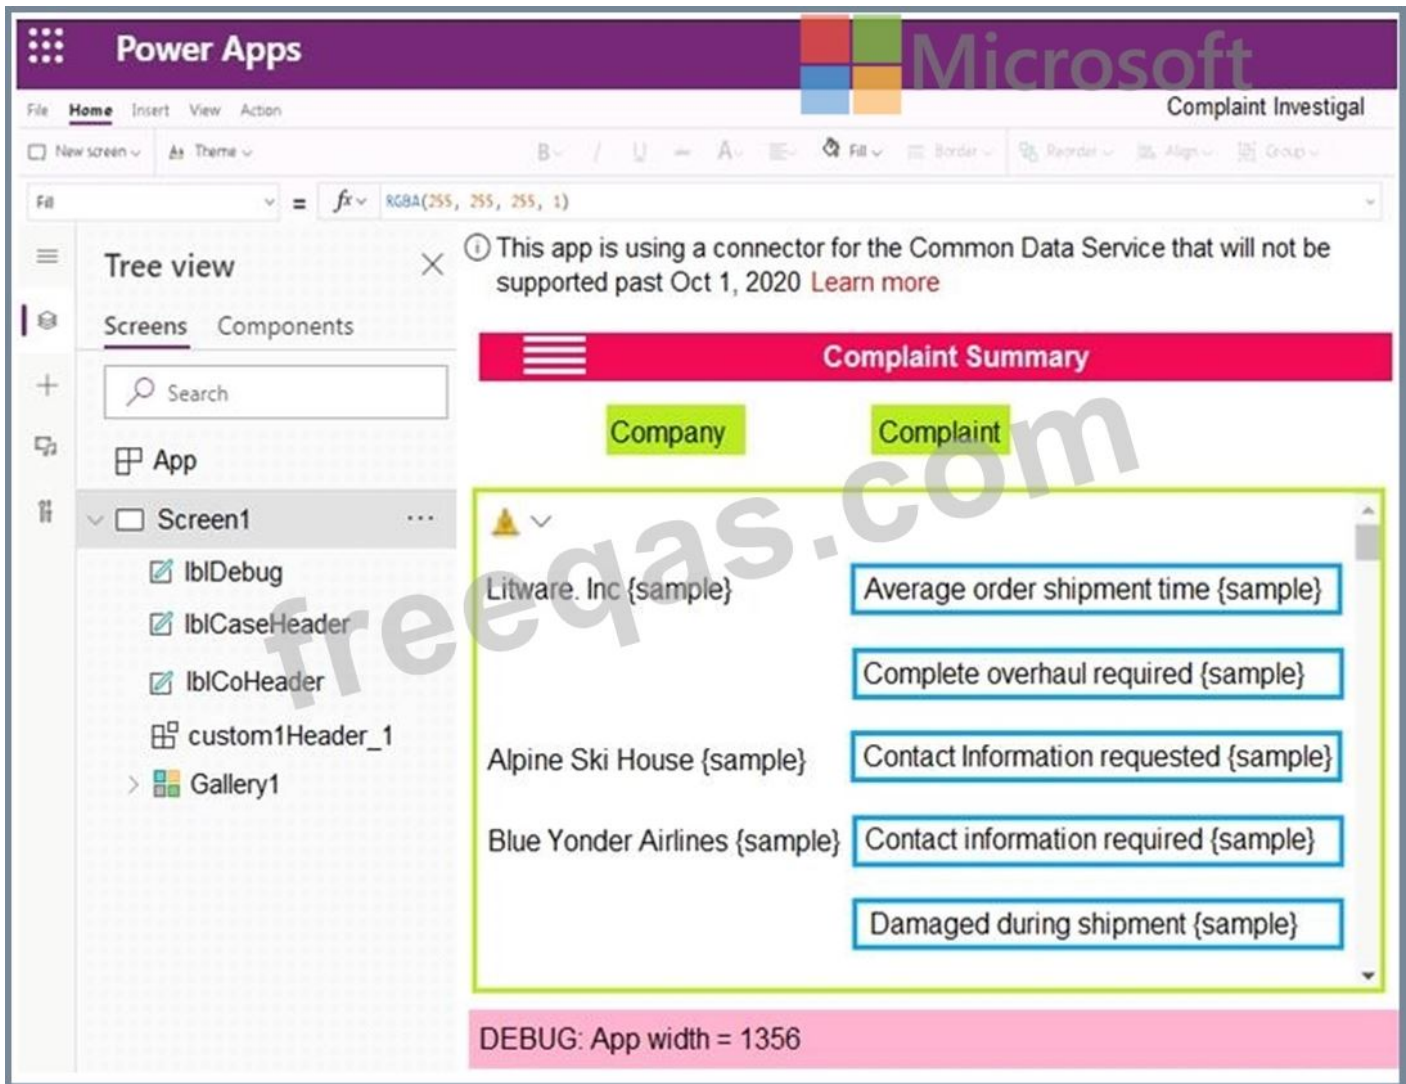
Power Apps
Microsoft
File Home Insert View Action
Complaint Investigal
New screen Theme
B / U A Fill Border Reorder Align Group
Fill = $fx$ RGBA(255, 255, 255, 1)
Tree view
Screens Components
Search
App
Screen1 ...
lblDebug
lblCaseHeader
lblCoHeader
custom1Header_1
Gallery1
This app is using a connector for the Common Data Service that will not be supported past Oct 1, 2020 Learn more
Complaint Summary
Company
Complaint
freeqas.com
Litware. Inc {sample}
Average order shipment time {sample}
Complete overhaul required {sample}
Alpine Ski House {sample}
Contact Information requested {sample}
Blue Yonder Airlines {sample}
Contact information required {sample}
Damaged during shipment {sample}
DEBUG: App width = 1356